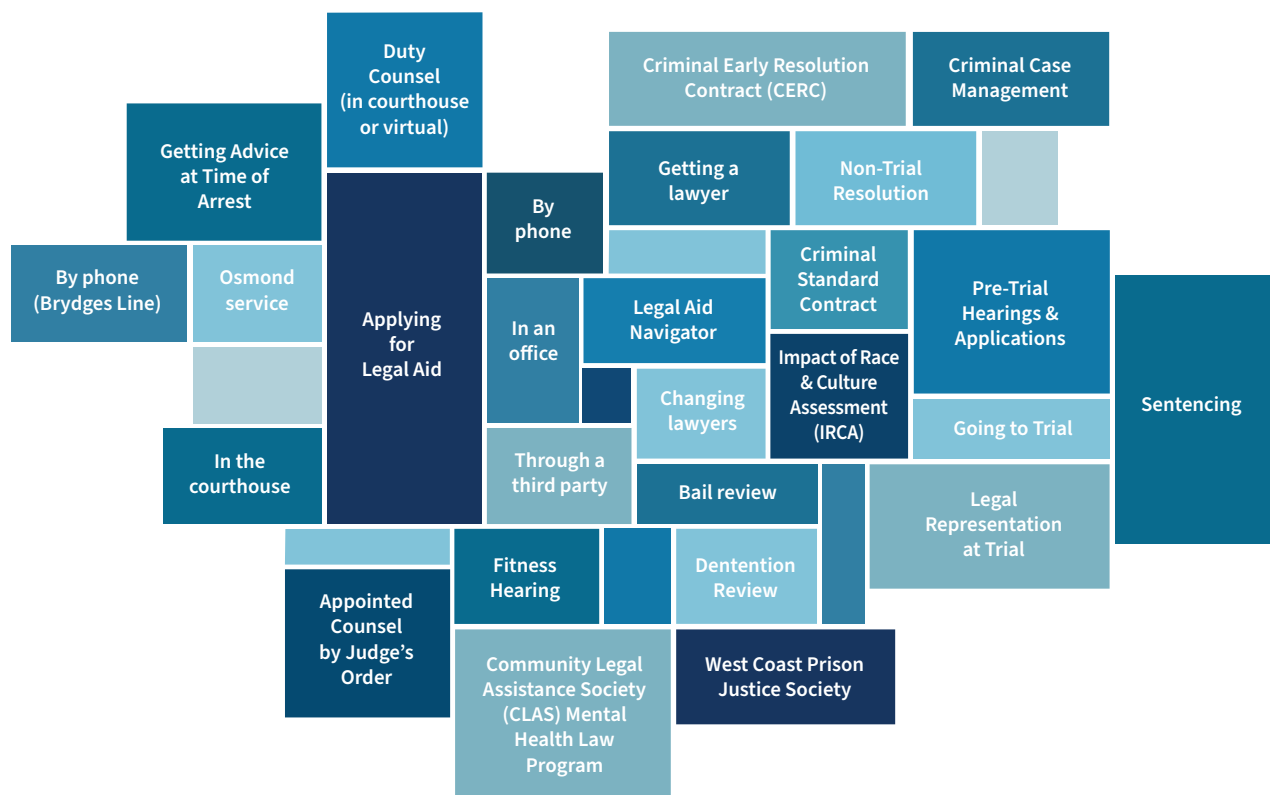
Duty Counsel (in courthouse or virtual)

Criminal Early Resolution Contract (CERC)

Criminal Case Management

Getting Advice at Time of Arrest

Getting a lawyer

Non-Trial Resolution

By phone

By phone (Brydges Line)

Osmond service

Applying for Legal Aid

Criminal Standard Contract

Pre-Trial Hearings & Applications

In an office

Legal Aid Navigator

Sentencing

Impact of Race & Culture Assessment (IRCA)

Changing lawyers

In the courthouse

Through a third party

Going to Trial

Bail review

Legal Representation at Trial

Fitness Hearing

Dentention Review

Appointed Counsel by Judge's Order

Community Legal Assistance Society (CLAS) Mental Health Law Program

West Coast Prison Justice Society